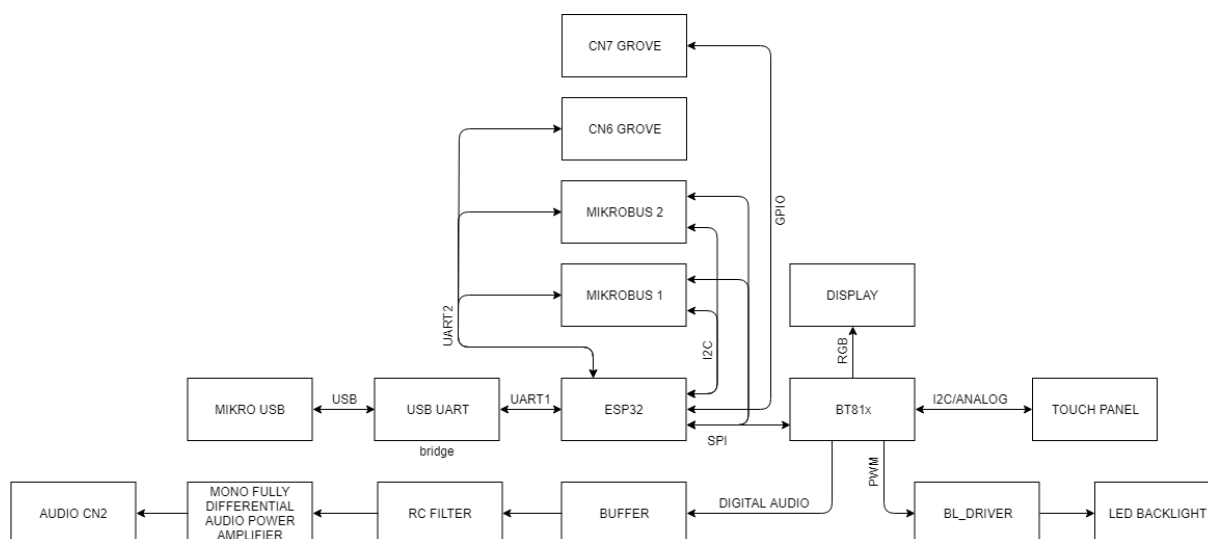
CN7 GROVE

CN6 GROVE

MIKROBUS 2

MIKROBUS 1

GPIO

DISPLAY

UART2

I2C

RGB

MIKRO USB

USB

USB UART

bridge

UART1

ESP32

SPI

BT81x

I2C/ANALOG

TOUCH PANEL

PWM

AUDIO CN2

MONO FULLY DIFFERENTIAL AUDIO POWER AMPLIFIER

RC FILTER

BUFFER

DIGITAL AUDIO

BL_DRIVER

LED BACKLIGHT